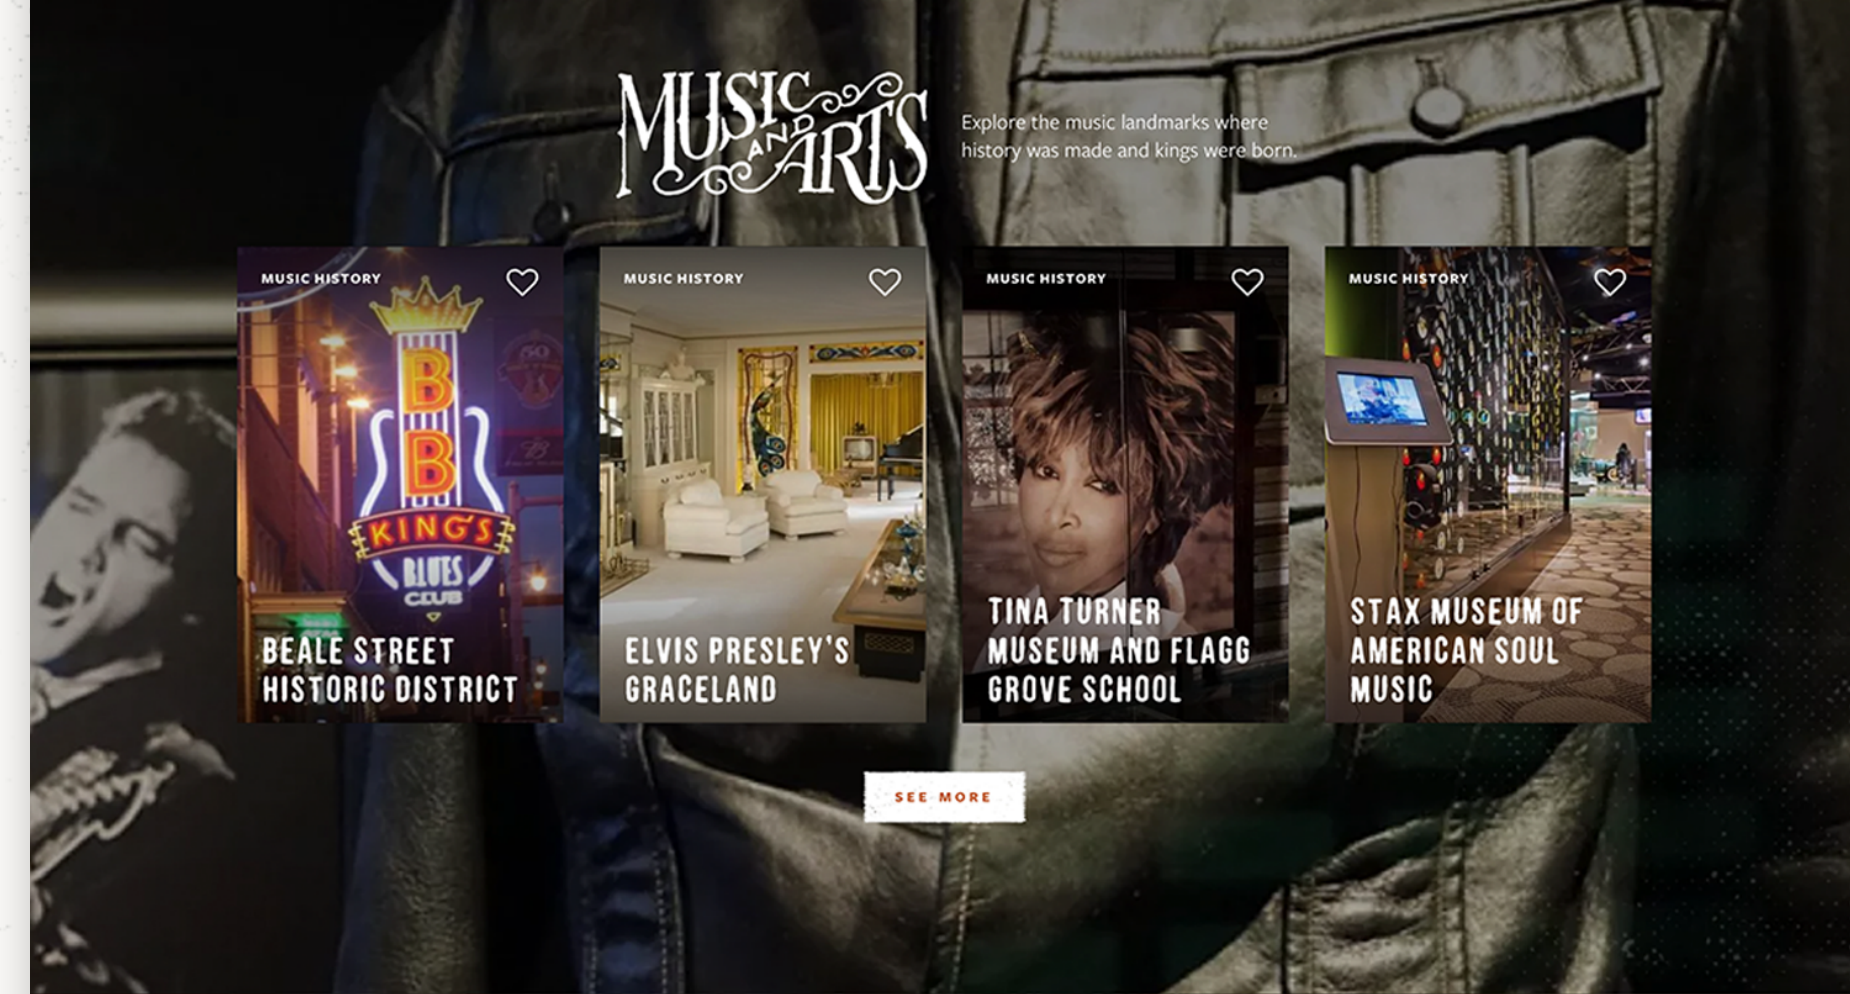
MUSIC AND ARTS

Explore the music landmarks where history was made and kings were born.

MUSIC HISTORY

B B KING'S BLUES CLUB

BEALE STREET HISTORIC DISTRICT

MUSIC HISTORY

ELVIS PRESLEY'S GRACELAND

MUSIC HISTORY

TINA TURNER MUSEUM AND FLAGG GROVE SCHOOL

MUSIC HISTORY

STAX MUSEUM OF AMERICAN SOUL MUSIC

SEE MORE